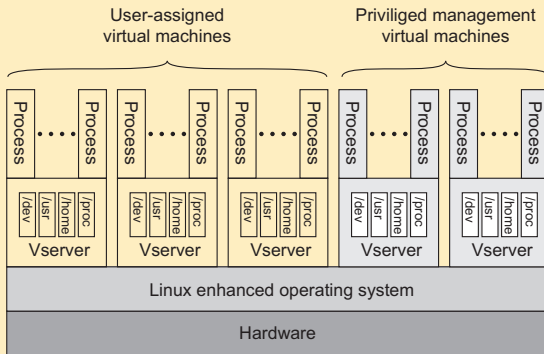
User-assigned virtual machines

Priviliged management virtual machines

Process

Process

/dev

/usr

/home

/proc

Vserver

Process

Process

/dev

/usr

/home

/proc

Vserver

Process

Process

/dev

/usr

/home

/proc

Vserver

Process

Process

/dev

/usr

/home

/proc

Vserver

Process

Process

/dev

/usr

/home

/proc

Vserver

Linux enhanced operating system

Hardware